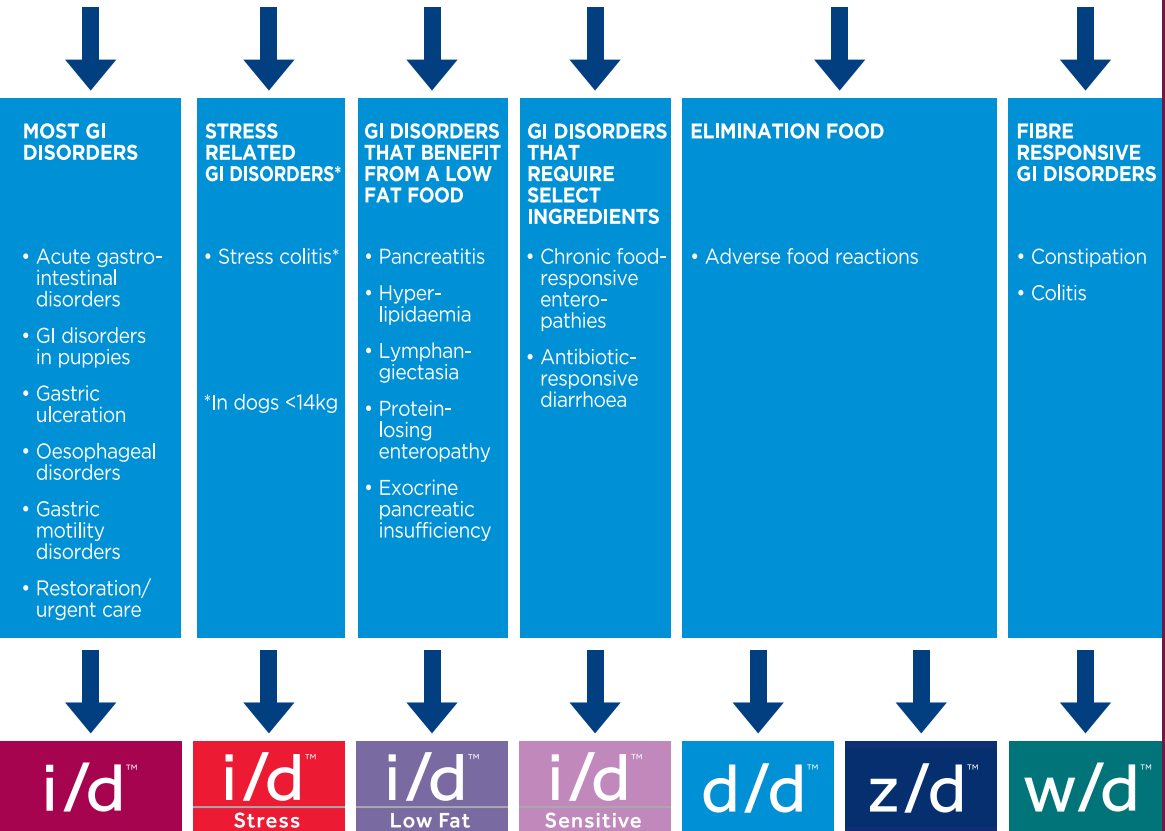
MOST GI DISORDERS

• Acute gastrointestinal disorders
• GI disorders in puppies
• Gastric ulceration
• Oesophageal disorders
• Gastric motility disorders
• Restoration/ urgent care

STRESS RELATED GI DISORDERS*

• Stress colitis*

*In dogs <14kg

GI DISORDERS THAT BENEFIT FROM A LOW FAT FOOD

• Pancreatitis
• Hyperlipidaemia
• Lymphangiectasia
• Proteinlosing enteropathy
• Exocrine pancreatic insufficiency

GI DISORDERS THAT REQUIRE SELECT INGREDIENTS

• Chronic foodresponsive enteropathies
• Antibioticresponsive diarrhoea

ELIMINATION FOOD

• Adverse food reactions

FIBRE RESPONSIVE GI DISORDERS

• Constipation
• Colitis

i/d™

i/d™ Stress

i/d™ Low Fat

i/d™ Sensitive

d/d™

z/d™

w/d™